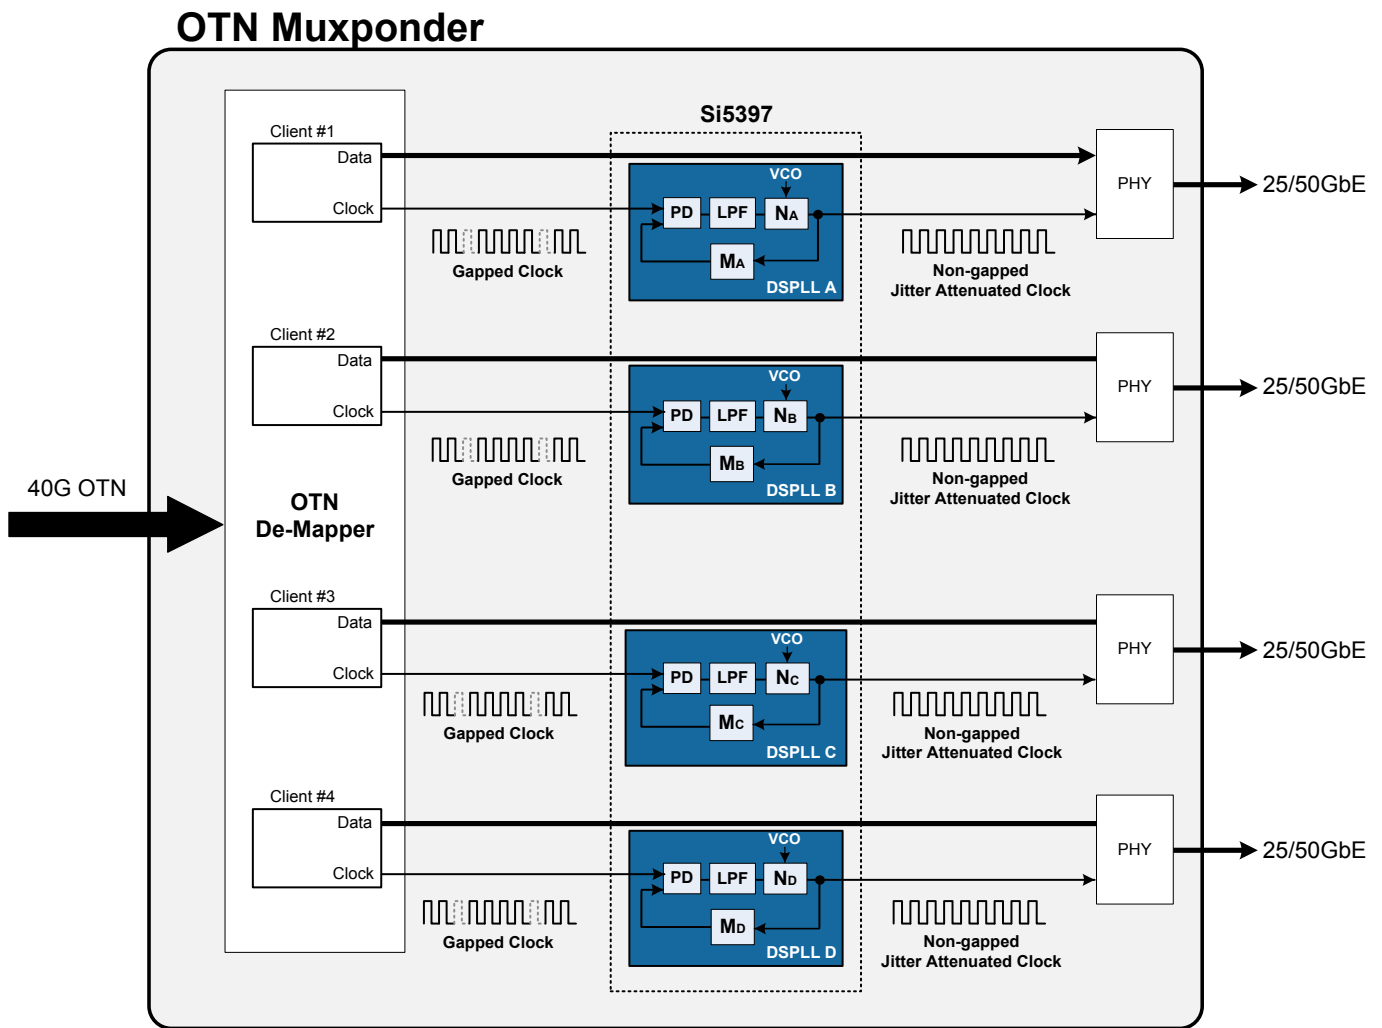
OTN Muxponder

Si5397

40G OTN

OTN De-Mapper

Client #1
Data
Clock

Gapped Clock

VCO
PD
LPF
$N_A$
$M_A$
DSPLL A

Non-gapped Jitter Attenuated Clock

PHY
25/50GbE

Client #2
Data
Clock

Gapped Clock

VCO
PD
LPF
$N_B$
$M_B$
DSPLL B

Non-gapped Jitter Attenuated Clock

PHY
25/50GbE

Client #3
Data
Clock

Gapped Clock

VCO
PD
LPF
$N_C$
$M_C$
DSPLL C

Non-gapped Jitter Attenuated Clock

PHY
25/50GbE

Client #4
Data
Clock

Gapped Clock

VCO
PD
LPF
$N_D$
$M_D$
DSPLL D

Non-gapped Jitter Attenuated Clock

PHY
25/50GbE